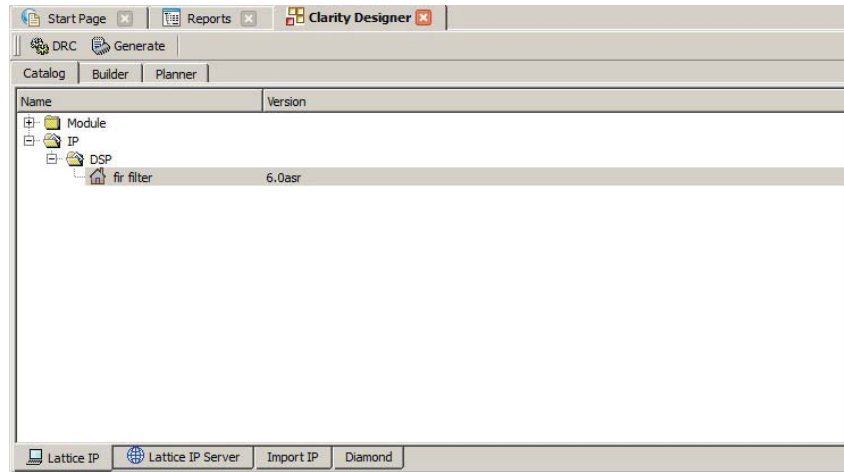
Start Page | Reports | Clarity Designer

DRC | Generate

Catalog | Builder | Planner

| Name | Version |
|---|---|
| Module | |
| IP | |
| DSP | |
| fir filter | 6.0asr |

Lattice IP | Lattice IP Server | Import IP | Diamond